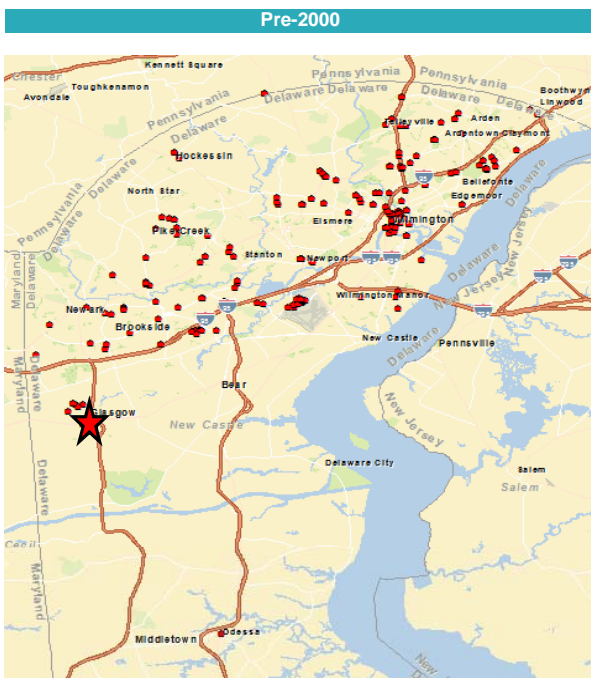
Pre-2000

Chester
Kennett Square
Toughkenamon
Avondale
Pennsylvania
Delaware Delaware
Pennsylvania
Boothwyn
Linwood
Pennsylvania
Delaware
Delaware
Talleyville
Arden
Ardentown Claymont
Hockessin
Bellefonte
Edgemoor
North Star
Pennsylvania
Delaware
Elsmere
Wilmington
Pike Creek
Stanton
Newport
Maryland
Delaware
Delaware
New Jersey
Newark
Wilmington Manor
Brookside
New Castle
Pennsville
Delaware
Maryland
Delaware
Bear
Glasgow
New Castle
New Jersey
Delaware City
Salem
Salem
Delaware
Cecil
Maryland
Middletown
Odessa
New